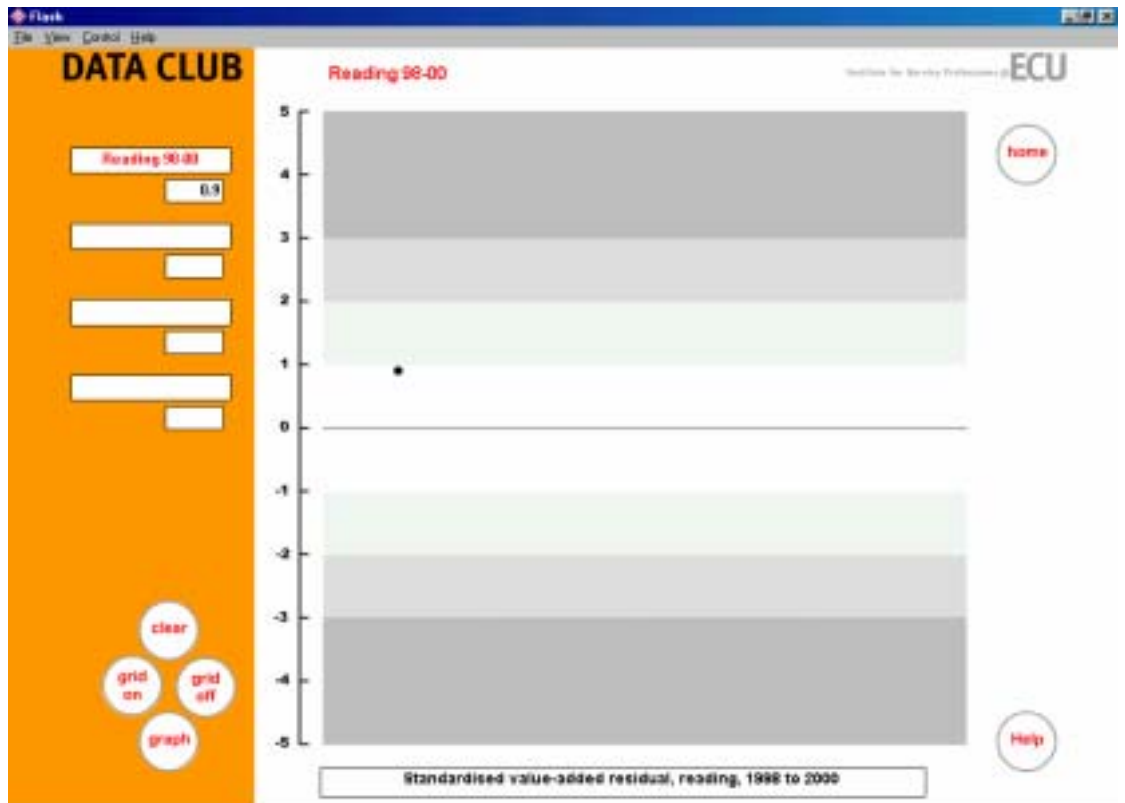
Flash

File View Control Help

DATA CLUB

Reading 98-00

Institute for Service Professions @ECU

Reading 98-00

0.9

home

5

4

3

2

1

0

-1

-2

-3

-4

-5

clear

grid on

grid off

graph

Help

Standardised value-added residual, reading, 1998 to 2000